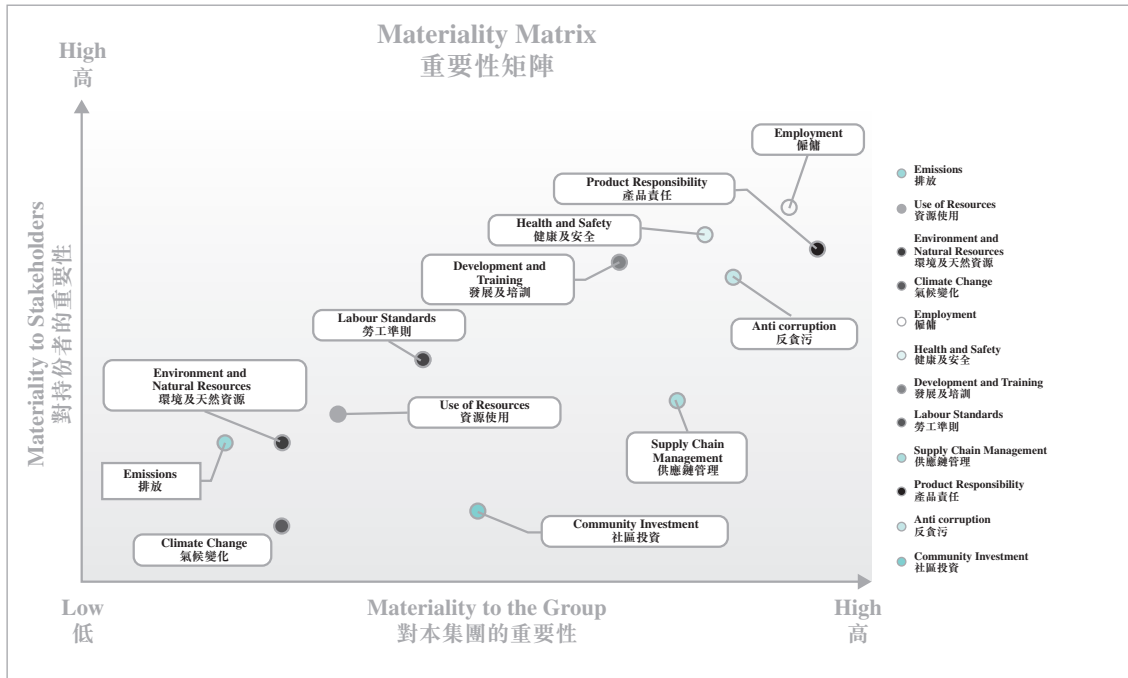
Materiality Matrix
重要性矩陣

High
高

Materiality to Stakeholders
對持份者的重要性

Employment
僱傭

Product Responsibility
產品責任

Health and Safety
健康及安全

Development and Training
發展及培訓

Labour Standards
勞工準則

Anti corruption
反貪污

Environment and Natural Resources
環境及天然資源

Use of Resources
資源使用

Supply Chain Management
供應鏈管理

Emissions
排放

Community Investment
社區投資

Climate Change
氣候變化

Low
低

Materiality to the Group
對本集團的重要性

High
高

Emissions
排放

Use of Resources
資源使用

Environment and Natural Resources
環境及天然資源

Climate Change
氣候變化

Employment
僱傭

Health and Safety
健康及安全

Development and Training
發展及培訓

Labour Standards
勞工準則

Supply Chain Management
供應鏈管理

Product Responsibility
產品責任

Anti corruption
反貪污

Community Investment
社區投資